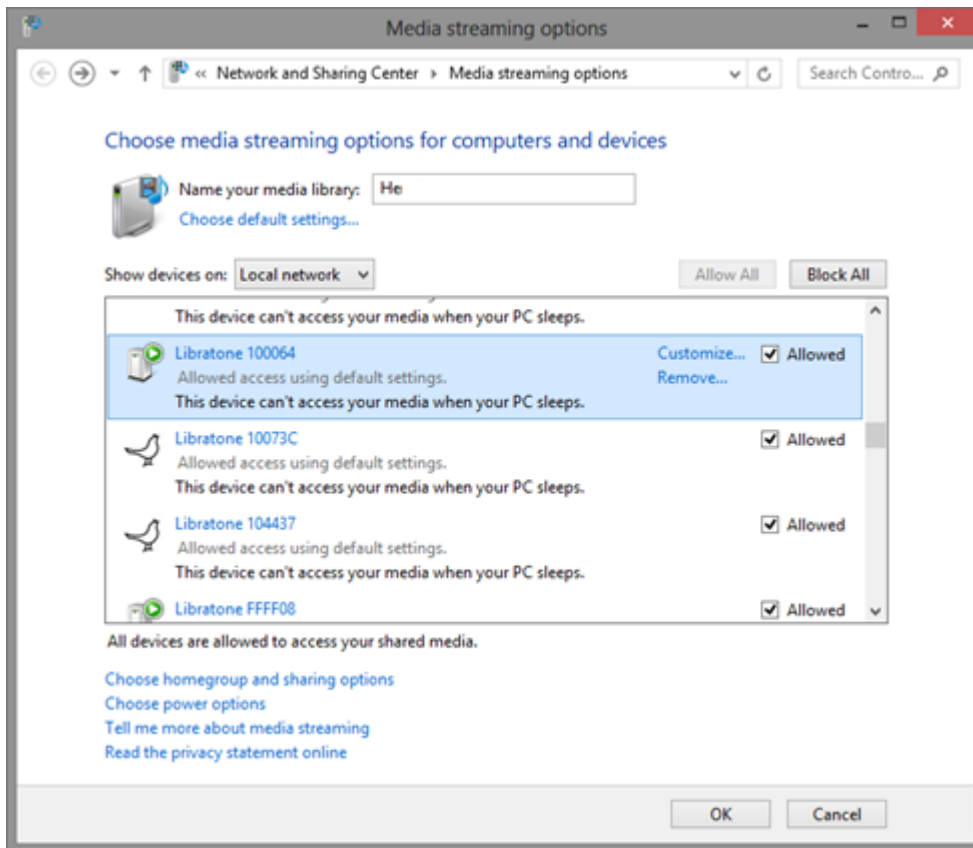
Media streaming options

« Network and Sharing Center ▸ Media streaming options

Search Contro...

Choose media streaming options for computers and devices

Name your media library: He

Choose default settings...

Show devices on: Local network

Allow All

Block All

This device can't access your media when your PC sleeps.

Libratone 100064
Allowed access using default settings.
This device can't access your media when your PC sleeps.

Customize...
Remove...

Allowed

Libratone 10073C
Allowed access using default settings.
This device can't access your media when your PC sleeps.

Allowed

Libratone 104437
Allowed access using default settings.
This device can't access your media when your PC sleeps.

Allowed

Libratone FFFF08

Allowed

All devices are allowed to access your shared media.

Choose homegroup and sharing options
Choose power options
Tell me more about media streaming
Read the privacy statement online

OK

Cancel